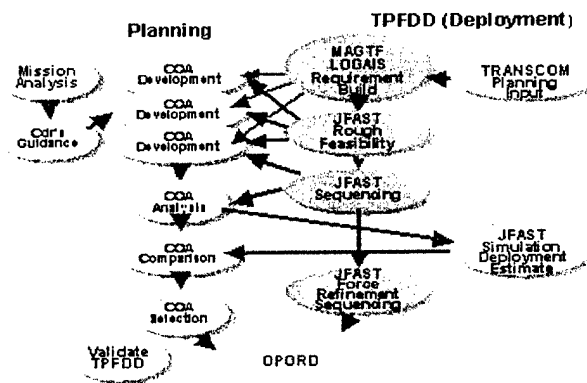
Planning

TPFDD (Deployment)

Mission Analysis

Cdr's Guidance

COA Development

COA Development

COA Development

COA Analysis

COA Comparison

COA Selection

Validate TPFDD

MAGTF LOGAIS Requirement Build

TRANSCOM Planning Input

JFAST Rough Feasibility

JFAST Sequencing

JFAST Simulation Deployment Estimate

JFAST Force Refinement Sequencing

OPORD